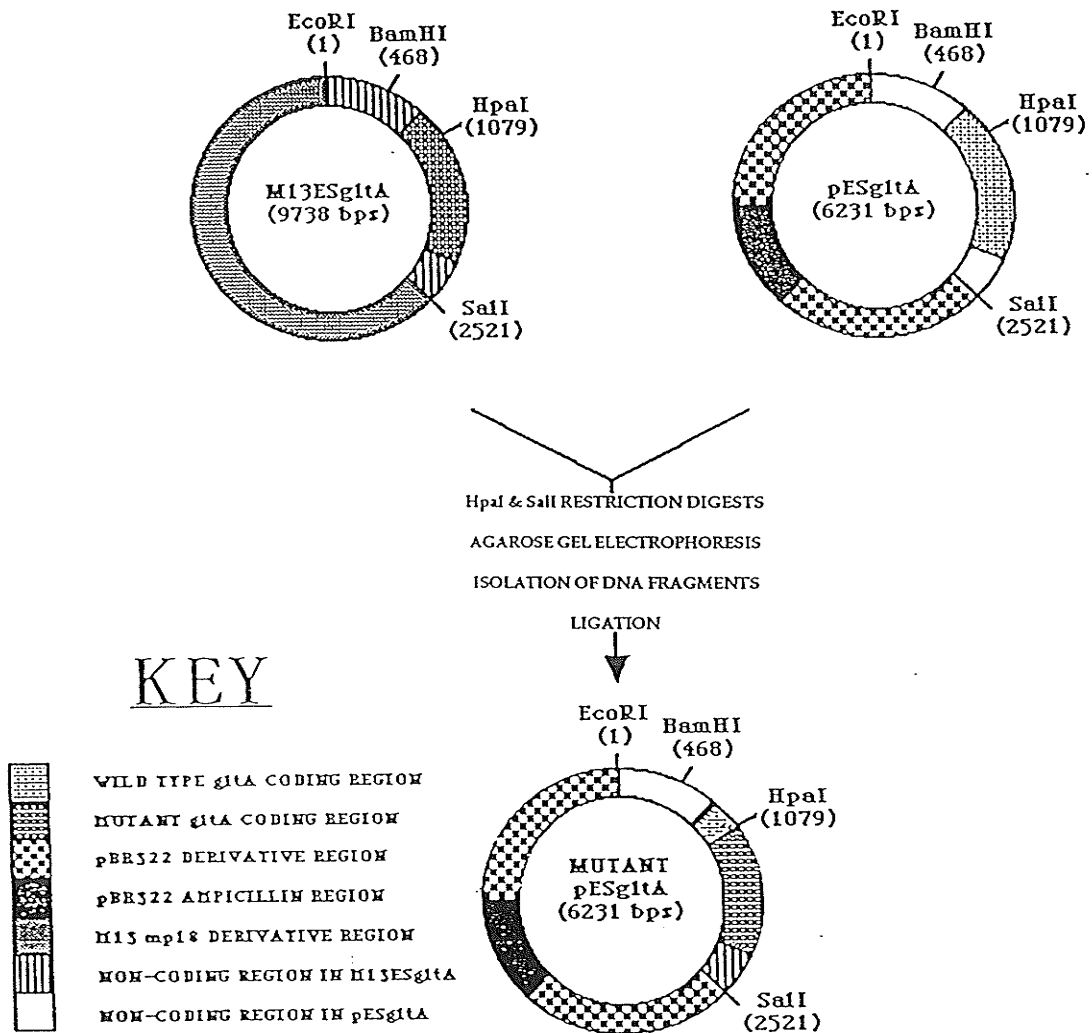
EcoRI (1)
BamHI (468)
HpaI (1079)
M13ESgltA (9738 bps)
SalI (2521)

EcoRI (1)
BamHI (468)
HpaI (1079)
pESgltA (6231 bps)
SalI (2521)

HpaI & SalI RESTRICTION DIGESTS
AGAROSE GEL ELECTROPHORESIS
ISOLATION OF DNA FRAGMENTS
LIGATION

KEY

WILD TYPE gltA CODING REGION
MUTANT gltA CODING REGION
pBR322 DERIVATIVE REGION
pBR322 AMPICILLIN REGION
M13 mp18 DERIVATIVE REGION
NON-CODING REGION IN M13ESgltA
NON-CODING REGION IN pESgltA

EcoRI (1)
BamHI (468)
HpaI (1079)
MUTANT pESgltA (6231 bps)
SalI (2521)